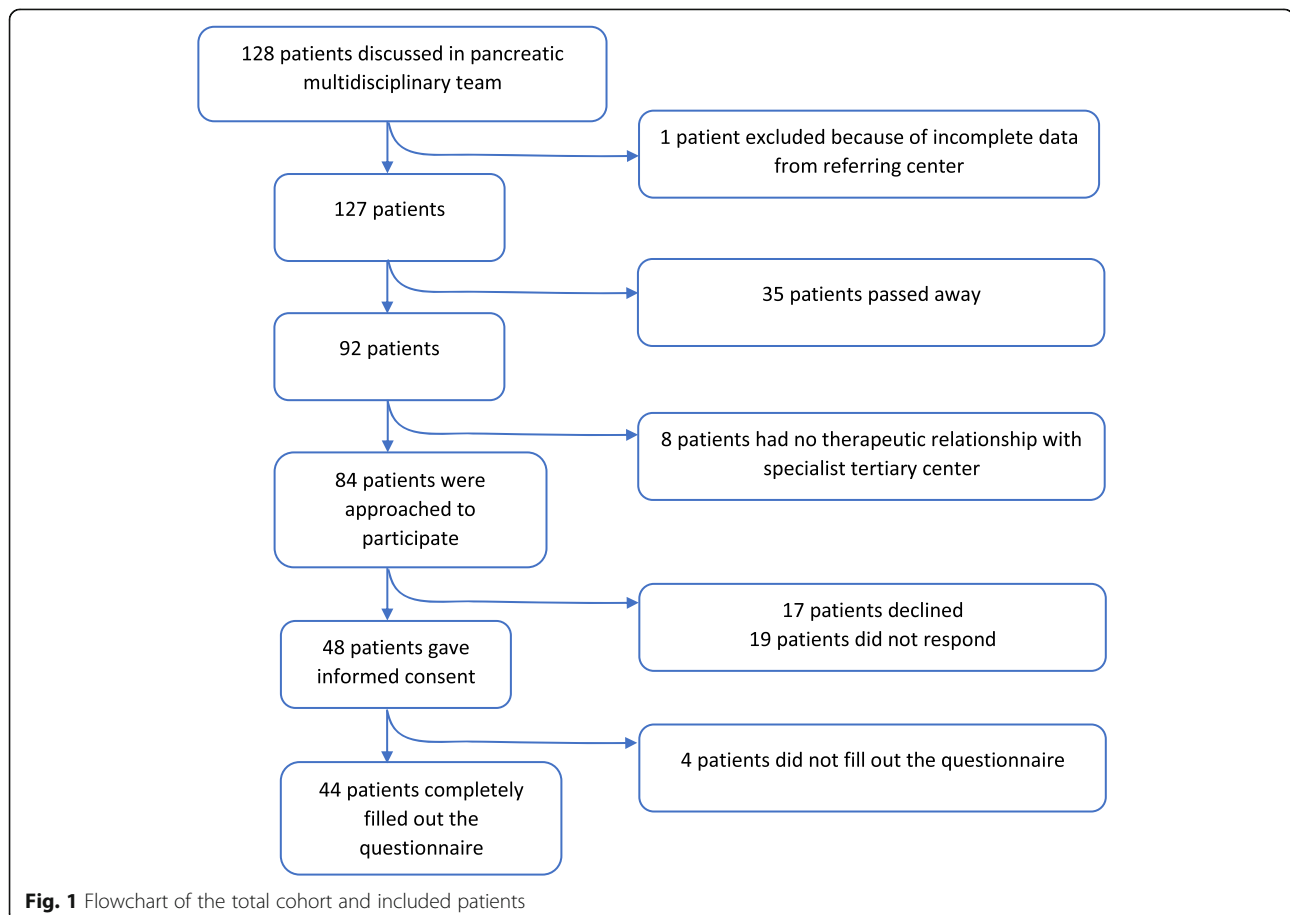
128 patients discussed in pancreatic multidisciplinary team

1 patient excluded because of incomplete data from referring center

127 patients

35 patients passed away

92 patients

8 patients had no therapeutic relationship with specialist tertiary center

84 patients were approached to participate

17 patients declined
19 patients did not respond

48 patients gave informed consent

4 patients did not fill out the questionnaire

44 patients completely filled out the questionnaire

**Fig. 1** Flowchart of the total cohort and included patients